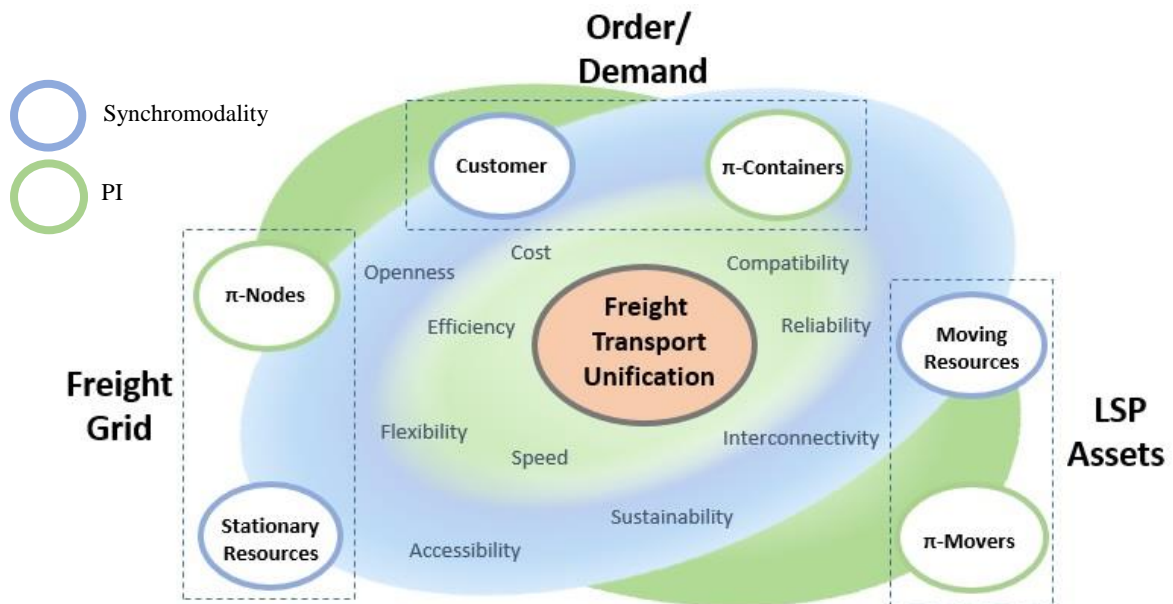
Synchromodality

PI

Order/
Demand

Customer

π-Containers

Freight
Grid

π-Nodes

Stationary
Resources

Cost

Openness

Compatibility

Efficiency

Freight
Transport
Unification

Reliability

Flexibility

Speed

Interconnectivity

Sustainability

Accessibility

Moving
Resources

π-Movers

LSP
Assets